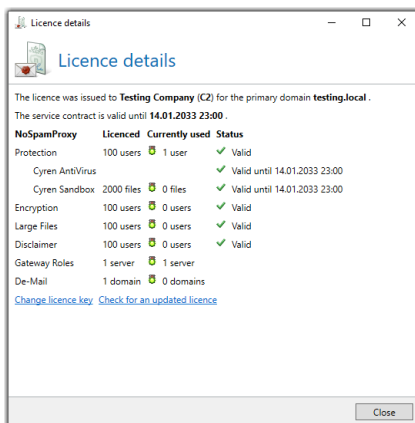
Licence details

Licence details

The licence was issued to **Testing Company** (**C2**) for the primary domain **testing.local** .

The service contract is valid until **14.01.2033 23:00** .

| NoSpamProxy | Licenced | Currently used | Status |
|---|---|---|---|
| Protection | 100 users | 1 user | Valid |
| Cyren AntiVirus | | | Valid until 14.01.2033 23:00 |
| Cyren Sandbox | 2000 files | 0 files | Valid until 14.01.2033 23:00 |
| Encryption | 100 users | 0 users | Valid |
| Large Files | 100 users | 0 users | Valid |
| Disclaimer | 100 users | 0 users | Valid |
| Gateway Roles | 1 server | 1 server | |
| De-Mail | 1 domain | 0 domains | |

Change licence key Check for an updated licence

Close